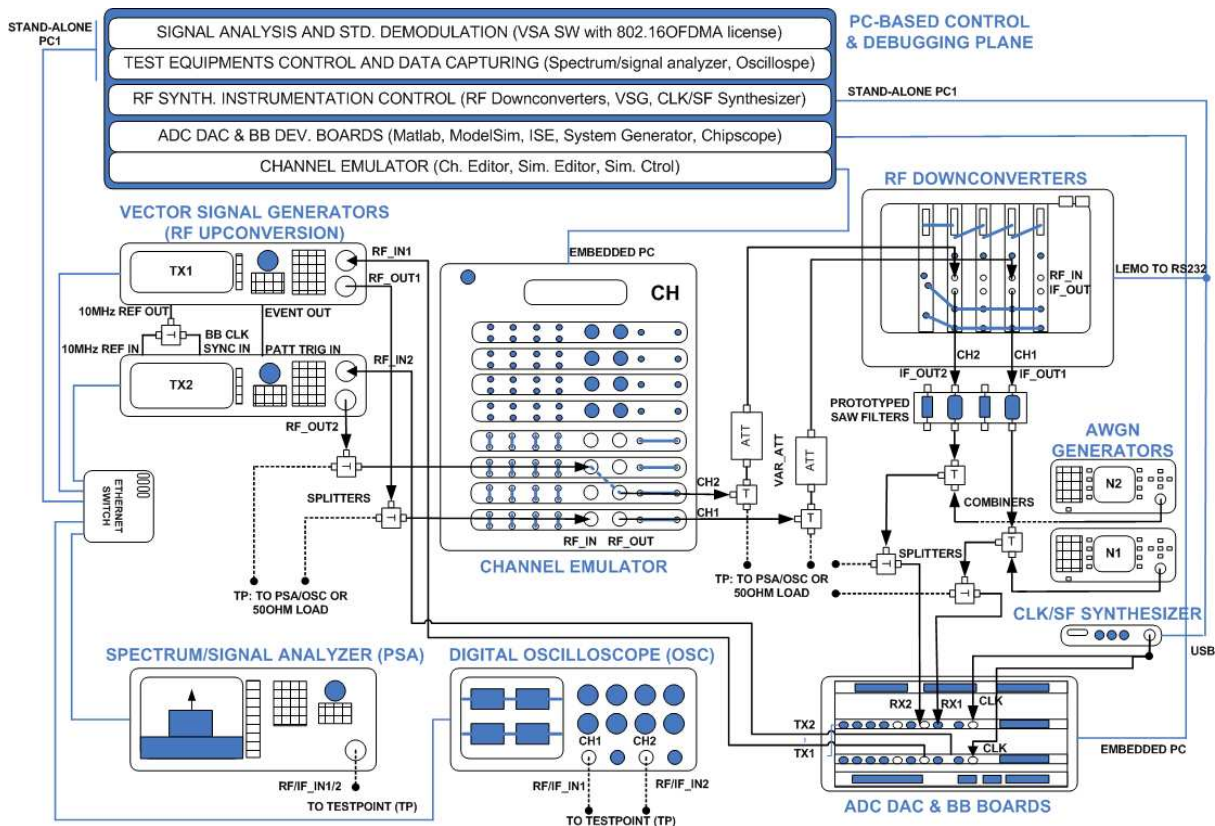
STAND-ALONE PC1

SIGNAL ANALYSIS AND STD. DEMODULATION (VSA SW with 802.16OFDMA license)
TEST EQUIPMENTS CONTROL AND DATA CAPTURING (Spectrum/signal analyzer, Oscillospe)
RF SYNTH. INSTRUMENTATION CONTROL (RF Downconverters, VSG, CLK/SF Synthesizer)
ADC DAC & BB DEV. BOARDS (Matlab, ModelSim, ISE, System Generator, Chipscope)
CHANNEL EMULATOR (Ch. Editor, Sim. Editor, Sim. Ctrol)

PC-BASED CONTROL & DEBUGGING PLANE

STAND-ALONE PC1

RF DOWNCONVERTERS

VECTOR SIGNAL GENERATORS (RF UPCONVERSION)

TX1
RF_IN1
RF_OUT1
EVENT OUT
10MHz REF OUT
BB CLK SYNC IN
10MHz REF IN
PATT TRIG IN
RF_IN2
TX2
RF_OUT2

EMBEDDED PC
CH

RF_IN
IF_OUT
LEMO TO RS232
CH2
CH1
IF_OUT2
IF_OUT1
PROTOTYPED SAW FILTERS
ATT
VAR_ATT
ATT

AWGN GENERATORS
N2
N1
COMBINERS
CH2
CH1
SPLITTERS
SPLITTERS
RF_IN
RF_OUT
CHANNEL EMULATOR
ETHERNET SWITCH
TP: TO PSA/OSC OR 50OHM LOAD
TP: TO PSA/OSC OR 50OHM LOAD

CLK/SF SYNTHESIZER
USB

SPECTRUM/SIGNAL ANALYZER (PSA)
DIGITAL OSCILLOSCOPE (OSC)
CH1
CH2
RF/IF_IN1/2
TO TESTPOINT (TP)
RF/IF_IN1
RF/IF_IN2
TO TESTPOINT (TP)

RX2
RX1
CLK
TX2
TX1
CLK
EMBEDDED PC
ADC DAC & BB BOARDS